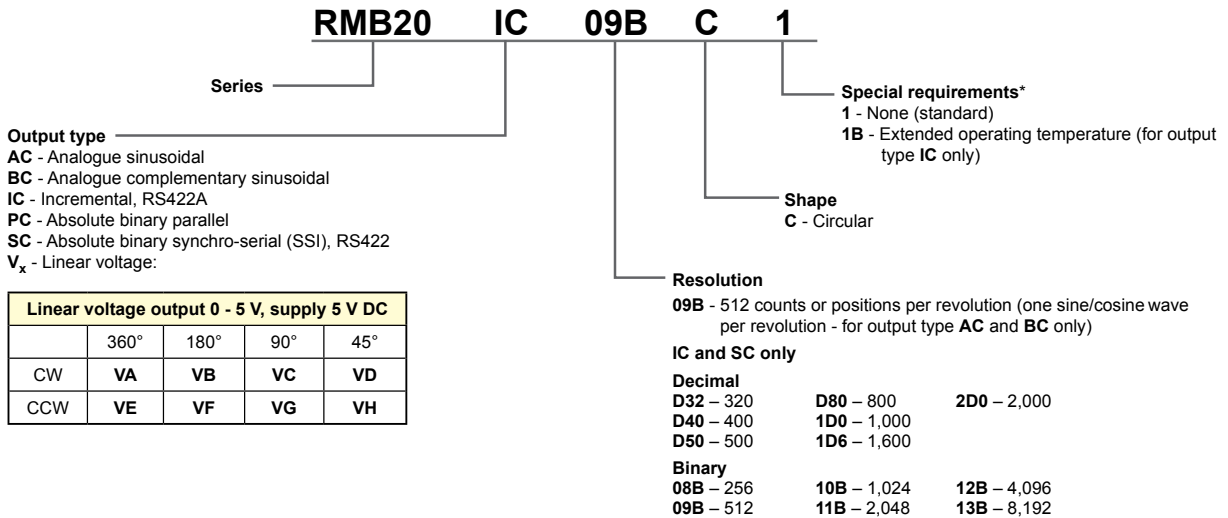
RMB20 IC 09B C 1

Series

Output type
AC - Analogue sinusoidal
BC - Analogue complementary sinusoidal
IC - Incremental, RS422A
PC - Absolute binary parallel
SC - Absolute binary synchro-serial (SSI), RS422
$V_x$ - Linear voltage:

| Linear voltage output 0 - 5 V, supply 5 V DC | | | | |
|---|---|---|---|---|
| | 360° | 180° | 90° | 45° |
| CW | VA | VB | VC | VD |
| CCW | VE | VF | VG | VH |

Special requirements*
1 - None (standard)
1B - Extended operating temperature (for output type IC only)

Shape
C - Circular

Resolution
09B - 512 counts or positions per revolution (one sine/cosine wave per revolution - for output type AC and BC only)

IC and SC only

Decimal
D32 – 320
D40 – 400
D50 – 500
D80 – 800
1D0 – 1,000
1D6 – 1,600
2D0 – 2,000

Binary
08B – 256
09B – 512
10B – 1,024
11B – 2,048
12B – 4,096
13B – 8,192